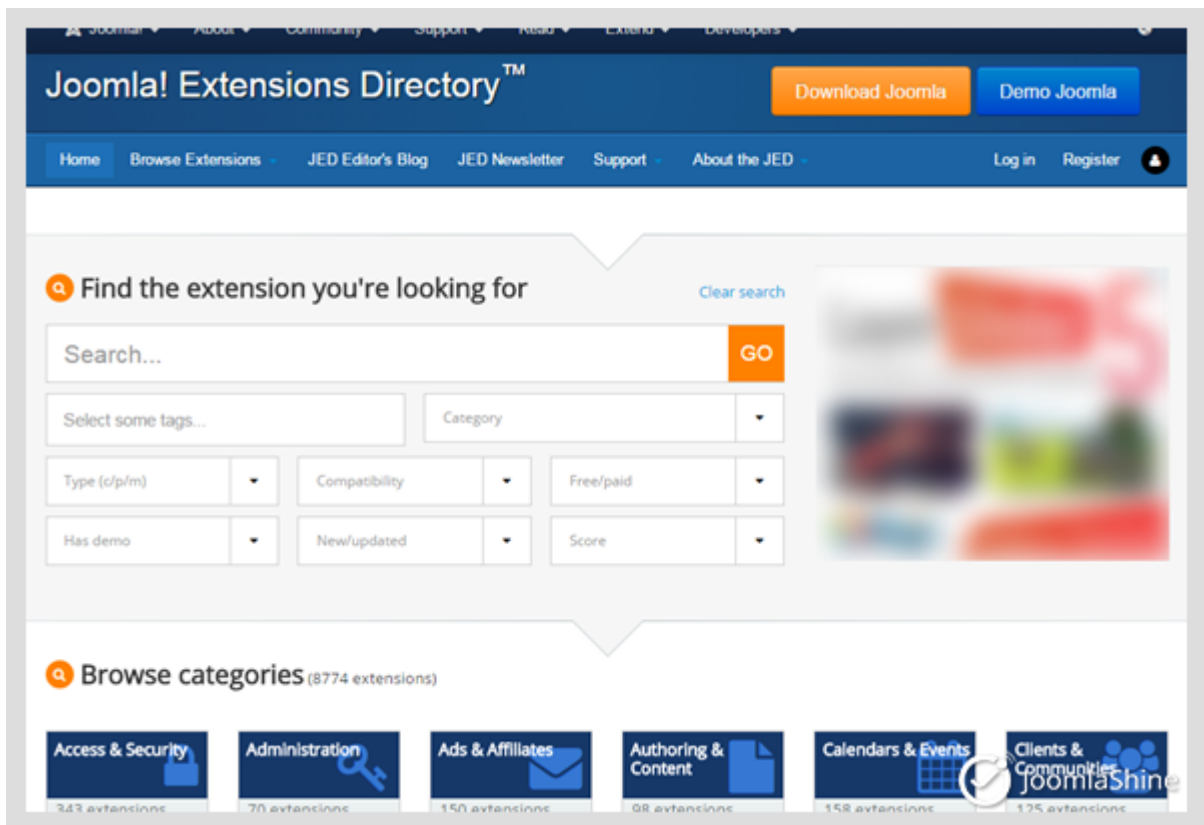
Joomla! About Community Support Read Extend Developers

Joomla! Extensions Directory™

Download Joomla

Demo Joomla

Home Browse Extensions JED Editor's Blog JED Newsletter Support About the JED

Log in Register

Find the extension you're looking for

Clear search

Search...

GO

Select some tags...

Category

Type (c/p/m)

Compatibility

Free/paid

Has demo

New/updated

Score

Browse categories (8774 extensions)

Access & Security
343 extensions

Administration
70 extensions

Ads & Affiliates
150 extensions

Authoring & Content
98 extensions

Calendars & Events
158 extensions

Clients & Communities
125 extensions

JoomlaShine